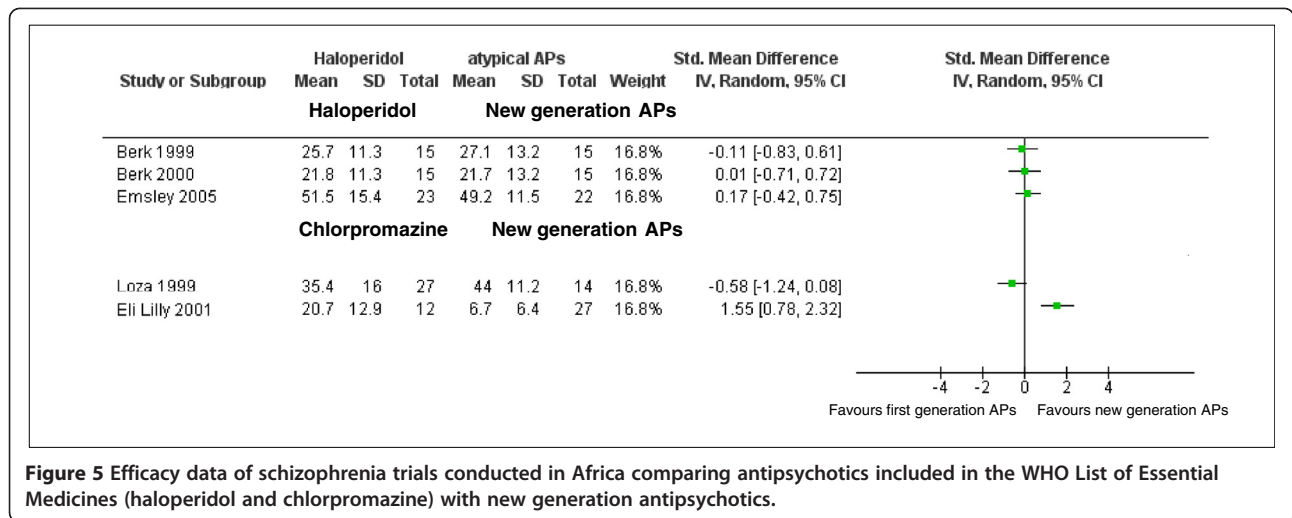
| Study or Subgroup | Haloperidol Mean | Haloperidol SD | Haloperidol Total | atypical APs Mean | atypical APs SD | atypical APs Total | Weight | Std. Mean Difference IV, Random, 95% CI |
|---|---|---|---|---|---|---|---|---|
| | **Haloperidol** | | | **New generation APs** | | | | |
| Berk 1999 | 25.7 | 11.3 | 15 | 27.1 | 13.2 | 15 | 16.8% | -0.11 [-0.83, 0.61] |
| Berk 2000 | 21.8 | 11.3 | 15 | 21.7 | 13.2 | 15 | 16.8% | 0.01 [-0.71, 0.72] |
| Emsley 2005 | 51.5 | 15.4 | 23 | 49.2 | 11.5 | 22 | 16.8% | 0.17 [-0.42, 0.75] |
| | **Chlorpromazine** | | | **New generation APs** | | | | |
| Loza 1999 | 35.4 | 16 | 27 | 44 | 11.2 | 14 | 16.8% | -0.58 [-1.24, 0.08] |
| Eli Lilly 2001 | 20.7 | 12.9 | 12 | 6.7 | 6.4 | 27 | 16.8% | 1.55 [0.78, 2.32] |

Std. Mean Difference
IV, Random, 95% CI

-4 -2 0 2 4

Favours first generation APs Favours new generation APs

**Figure 5** Efficacy data of schizophrenia trials conducted in Africa comparing antipsychotics included in the WHO List of Essential Medicines (haloperidol and chlorpromazine) with new generation antipsychotics.